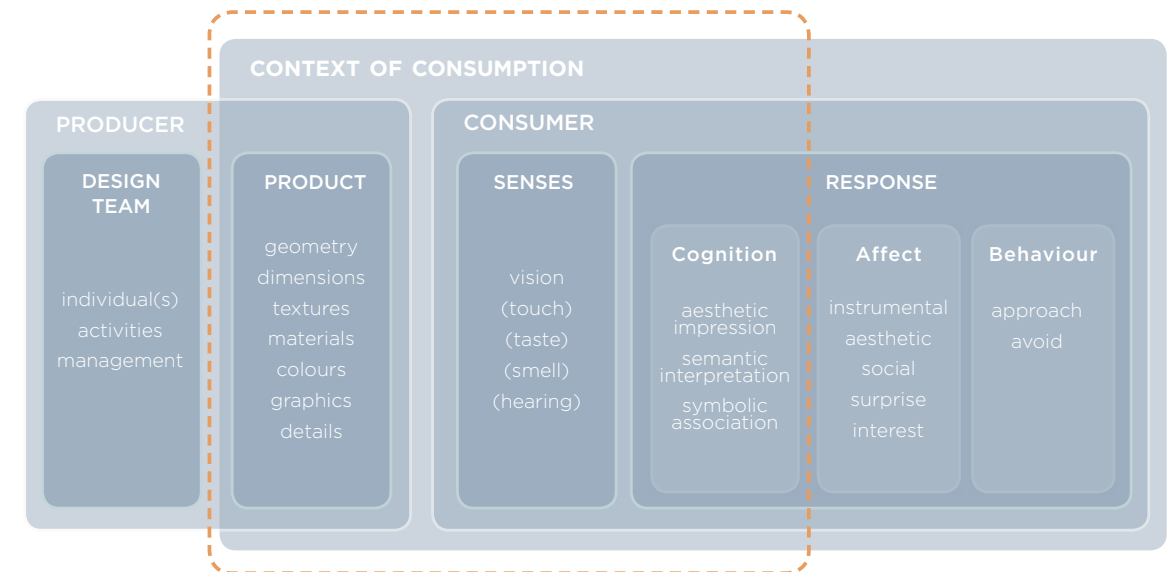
CONTEXT OF CONSUMPTION

PRODUCER

DESIGN TEAM

individual(s)
activities
management

PRODUCT

geometry
dimensions
textures
materials
colours
graphics
details

CONSUMER

SENSES

vision
(touch)
(taste)
(smell)
(hearing)

RESPONSE

Cognition

aesthetic impression
semantic interpretation
symbolic association

Affect

instrumental
aesthetic
social
surprise
interest

Behaviour

approach
avoid